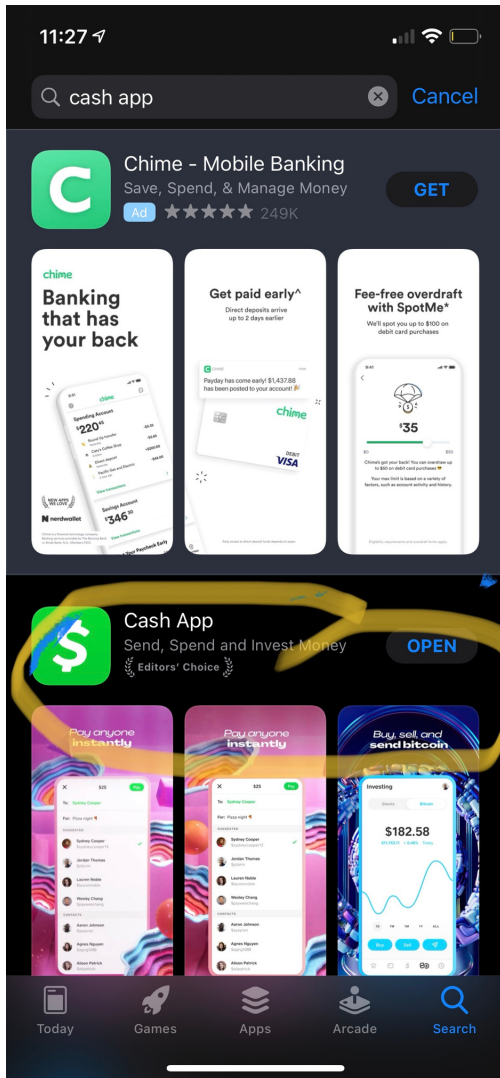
11:27

cash app

Cancel

Chime - Mobile Banking

Save, Spend, & Manage Money

Ad ★★★★★ 249K

GET

chime

Banking that has your back

Spending Account

$220.85

Savings Account

$346.30

NEW APPS WE LOVE

nerdwallet

Get paid early^

Direct deposits arrive up to 2 days earlier

chime

Payday has come early! $1,437.88 has been posted to your account!

chime

DEBIT

VISA

Fee-free overdraft with SpotMe*

We'll spot you up to $100 on debit card purchases

$35

Cash App

Send, Spend and Invest Money

Editors' Choice

OPEN

Pay anyone instantly

$25

Pay

To: Sydney Cooper

For: Pizza night

Sydney Cooper

Jordan Thomas

Lauren Noble

Wesley Chang

Aaron Johnson

Agnes Nguyen

Alison Patrick

Pay anyone instantly

$25

Pay

To: Sydney Cooper

For: Pizza night

Sydney Cooper

Jordan Thomas

Lauren Noble

Wesley Chang

Aaron Johnson

Agnes Nguyen

Alison Patrick

Buy, sell, and send bitcoin

Investing

Stocks

Bitcoin

$182.58

Buy

Sell

Today

Games

Apps

Arcade

Search